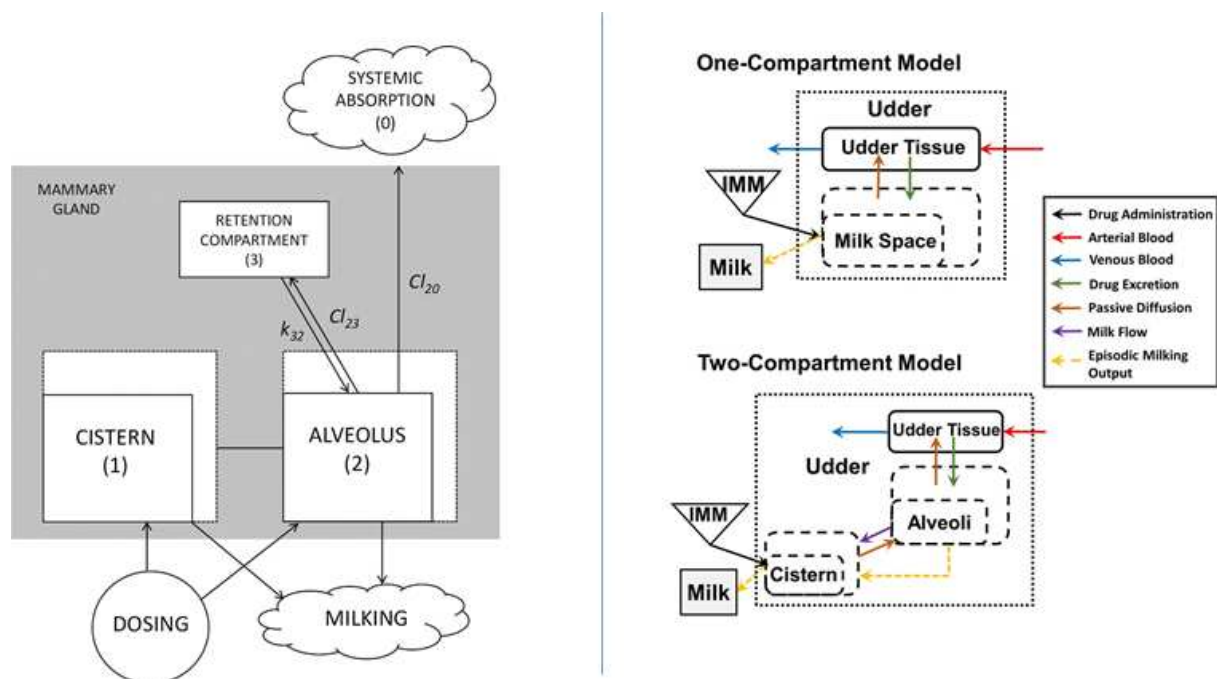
SYSTEMIC ABSORPTION (0)

MAMMARY GLAND

RETENTION COMPARTMENT (3)

$Cl_{20}$

$k_{32}$

$Cl_{23}$

CISTERN (1)

ALVEOLUS (2)

DOSING

MILKING

One-Compartment Model

Udder

Udder Tissue

IMM

Milk Space

Milk

Drug Administration
Arterial Blood
Venous Blood
Drug Excretion
Passive Diffusion
Milk Flow
Episodic Milking Output

Two-Compartment Model

Udder Tissue

Udder

Alveoli

IMM

Cistern

Milk